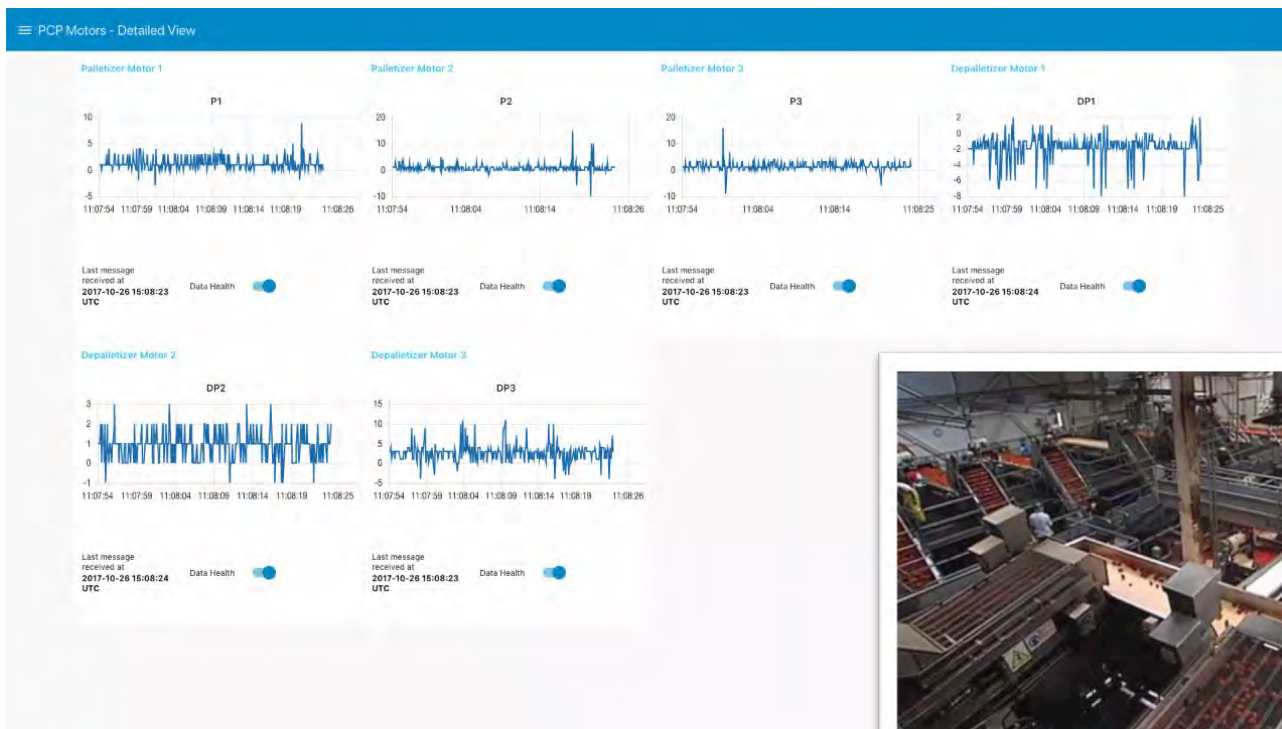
≡ PCP Motors - Detailed View

Palletizer Motor 1

P1

10
5
0
-5

11:07:54 11:07:59 11:08:04 11:08:09 11:08:14 11:08:19 11:08:26

Last message received at 2017-10-26 15:08:23 UTC

Data Health

Palletizer Motor 2

P2

20
10
0
-10

11:07:54 11:08:04 11:08:14 11:08:26

Last message received at 2017-10-26 15:08:23 UTC

Data Health

Palletizer Motor 3

P3

20
10
0
-10

11:07:54 11:08:04 11:08:14 11:08:25

Last message received at 2017-10-26 15:08:23 UTC

Data Health

Depalletizer Motor 1

DP1

2
0
-2
-4
-6
-8

11:07:54 11:07:59 11:08:04 11:08:09 11:08:14 11:08:19 11:08:25

Last message received at 2017-10-26 15:08:24 UTC

Data Health

Depalletizer Motor 2

DP2

3
2
1
0
-1

11:07:54 11:07:59 11:08:04 11:08:09 11:08:14 11:08:19 11:08:25

Last message received at 2017-10-26 15:08:24 UTC

Data Health

Depalletizer Motor 3

DP3

15
10
5
0
-5

11:07:54 11:07:59 11:08:04 11:08:09 11:08:14 11:08:19 11:08:26

Last message received at 2017-10-26 15:08:23 UTC

Data Health